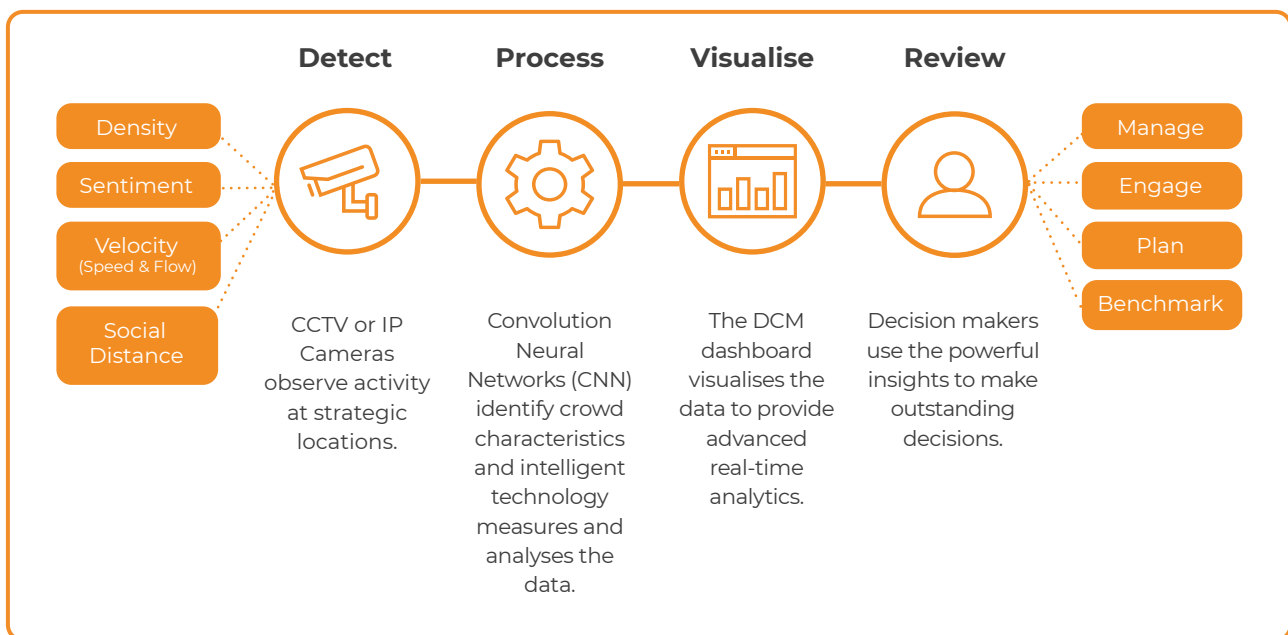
Density

Sentiment

Velocity
(Speed & Flow)

Social Distance

Detect

CCTV or IP Cameras observe activity at strategic locations.

Process

Convolution Neural Networks (CNN) identify crowd characteristics and intelligent technology measures and analyses the data.

Visualise

The DCM dashboard visualises the data to provide advanced real-time analytics.

Review

Decision makers use the powerful insights to make outstanding decisions.

Manage

Engage

Plan

Benchmark